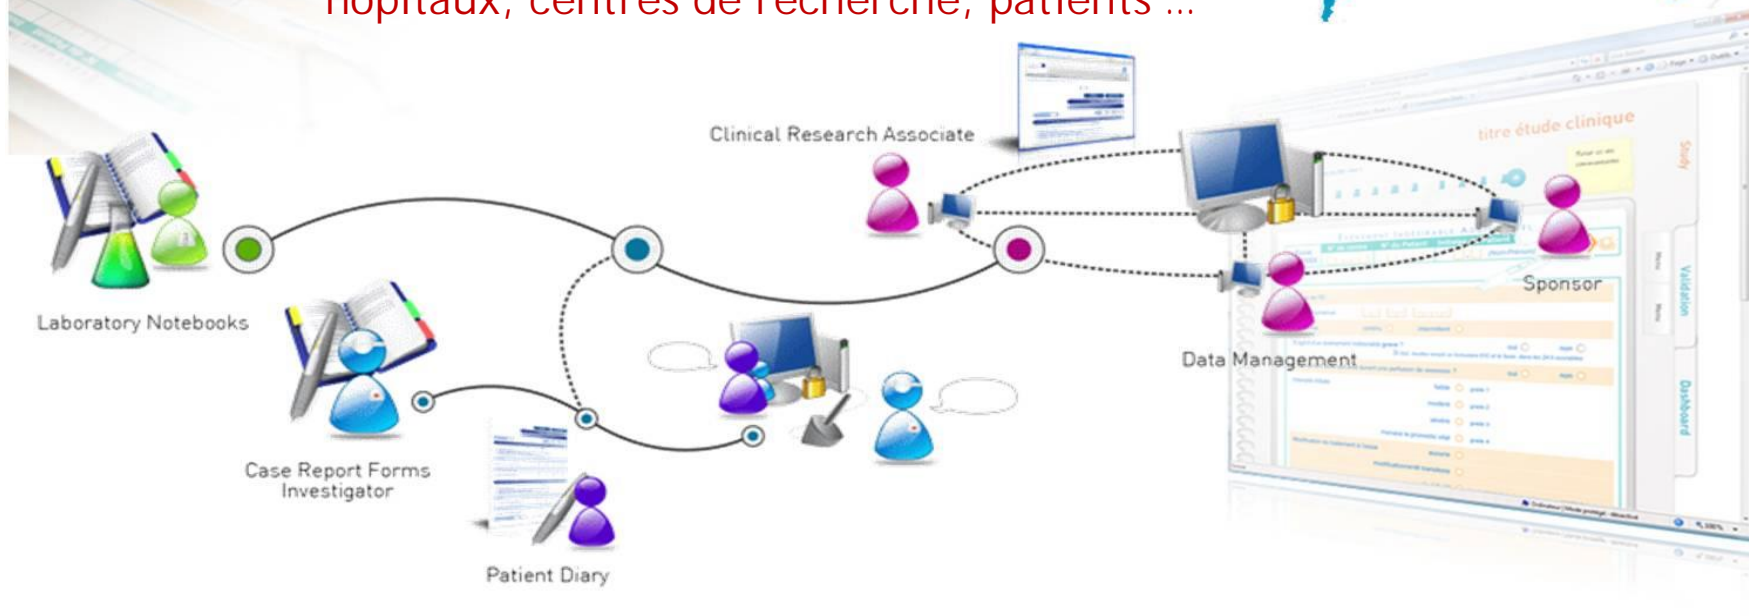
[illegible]pitaux, centres de recherche, patients ...

Clinical Research Associate

titre étude clinique

Study

Validation

Dashboard

Laboratory Notebooks

Sponsor

Data Management

Case Report Forms
Investigator

Patient Diary